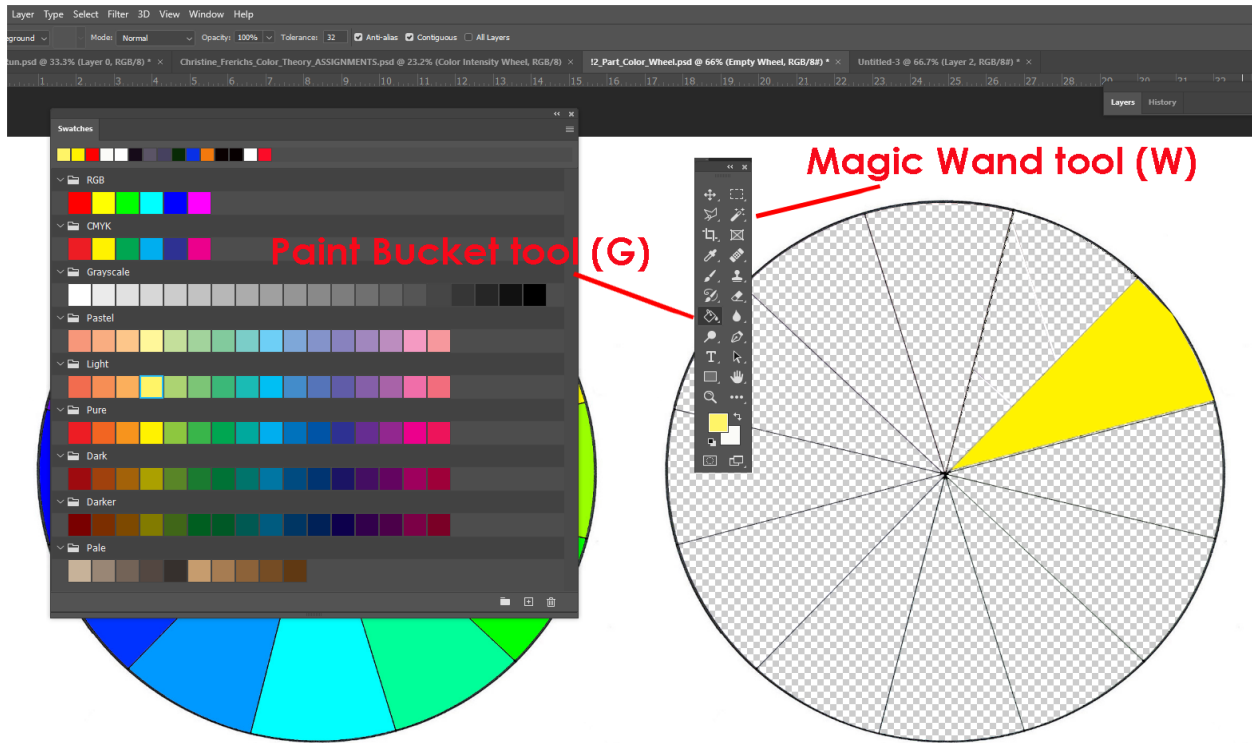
Layer Type Select Filter 3D View Window Help

ground Mode: Normal Opacity: 100% Tolerance: 32 Anti-alias Contiguous All Layers

tun.psd @ 33.3% (Layer 0, RGB/8) * × Christine_Frerichs_Color_Theory_ASSIGNMENTS.psd @ 23.2% (Color Intensity Wheel, RGB/8) * × 12_Part_Color_Wheel.psd @ 66% (Empty Wheel, RGB/8#) * × Untitled-3 @ 66.7% (Layer 2, RGB/8#) * ×

Layers History

Swatches

RGB

CMYK

Grayscale

Pastel

Light

Pure

Dark

Darker

Pale

Magic Wand tool (W)

Paint Bucket tool (G)